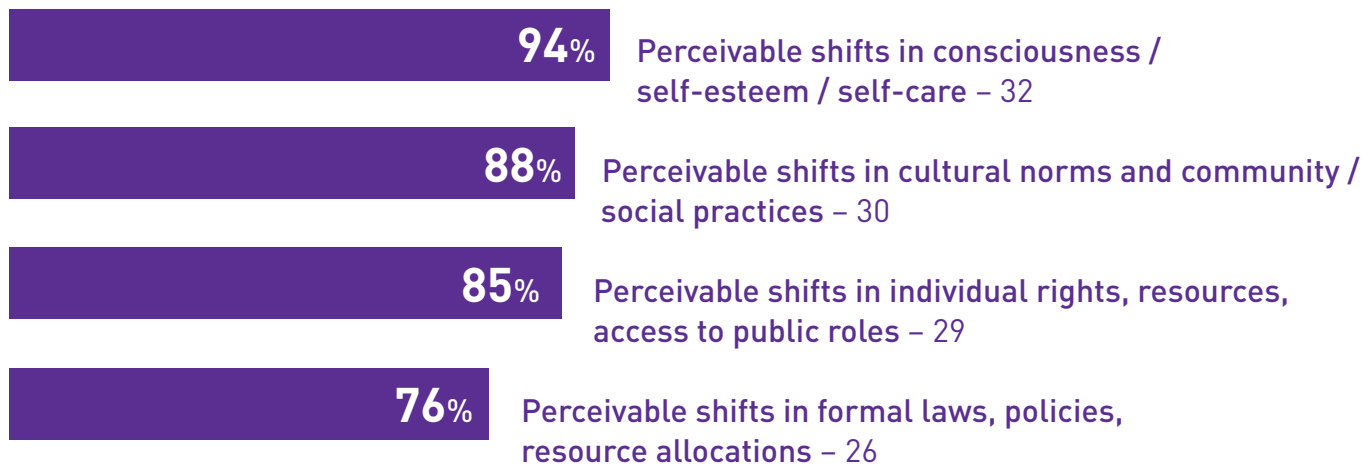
94% Perceivable shifts in consciousness / self-esteem / self-care – 32

88% Perceivable shifts in cultural norms and community / social practices – 30

85% Perceivable shifts in individual rights, resources, access to public roles – 29

76% Perceivable shifts in formal laws, policies, resource allocations – 26